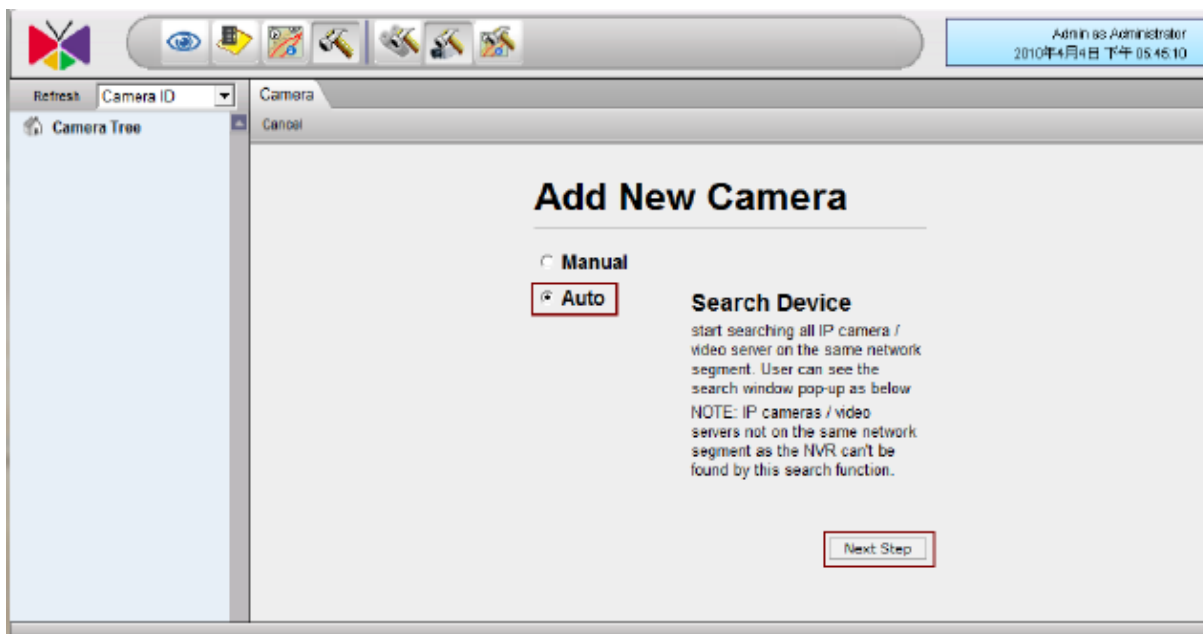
Admin as Administrator
2010年4月4日 下午 05:45:10

Refresh Camera ID

Camera Tree

Camera

Cancel

Add New Camera

Manual

Auto

Search Device

start searching all IP camera / video server on the same network segment. User can see the search window pop-up as below

NOTE: IP cameras / video servers not on the same network segment as the NVR can't be found by this search function.

Next Step